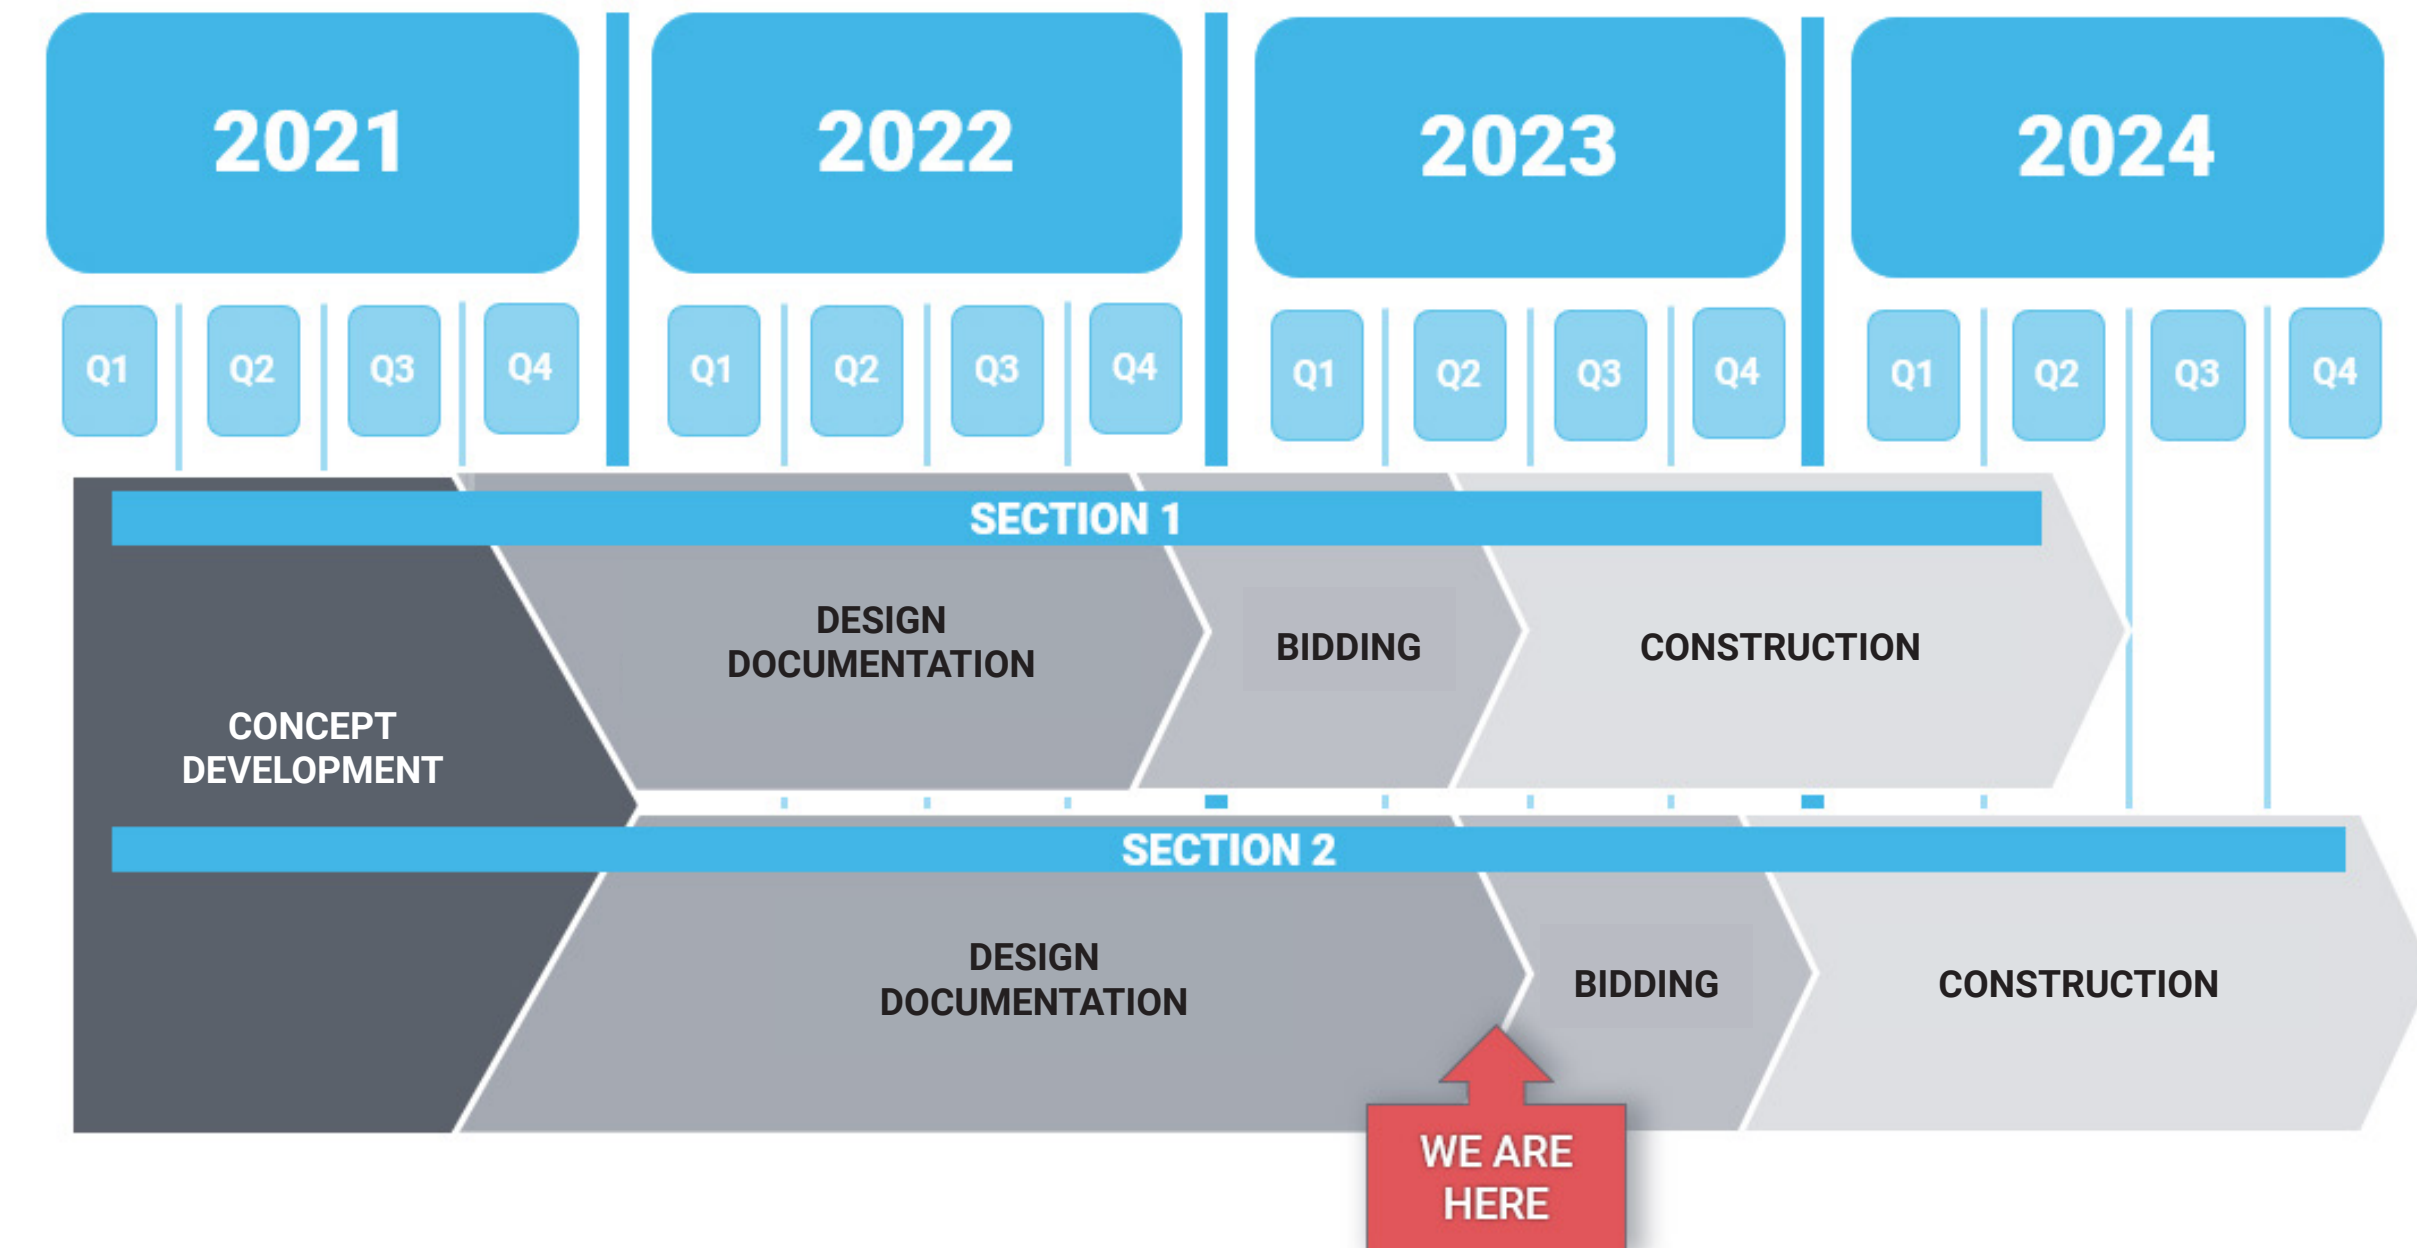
2021

2022

2023

2024

Q1 Q2 Q3 Q4 Q1 Q2 Q3 Q4 Q1 Q2 Q3 Q4 Q1 Q2 Q3 Q4

SECTION 1

CONCEPT DEVELOPMENT

DESIGN DOCUMENTATION

BIDDING

CONSTRUCTION

SECTION 2

DESIGN DOCUMENTATION

BIDDING

CONSTRUCTION

WE ARE HERE